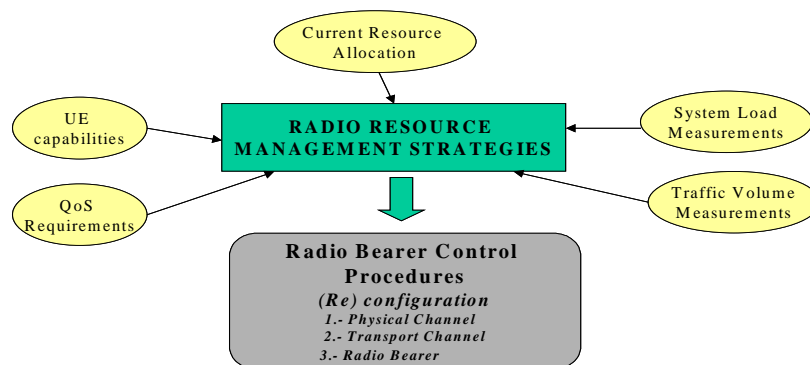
Current Resource Allocation

UE capabilities

RADIO RESOURCE MANAGEMENT STRATEGIES

System Load Measurements

QoS Requirements

Traffic Volume Measurements

Radio Bearer Control Procedures

*(Re) configuration*

*1.- Physical Channel*

*2.- Transport Channel*

*3.- Radio Bearer*